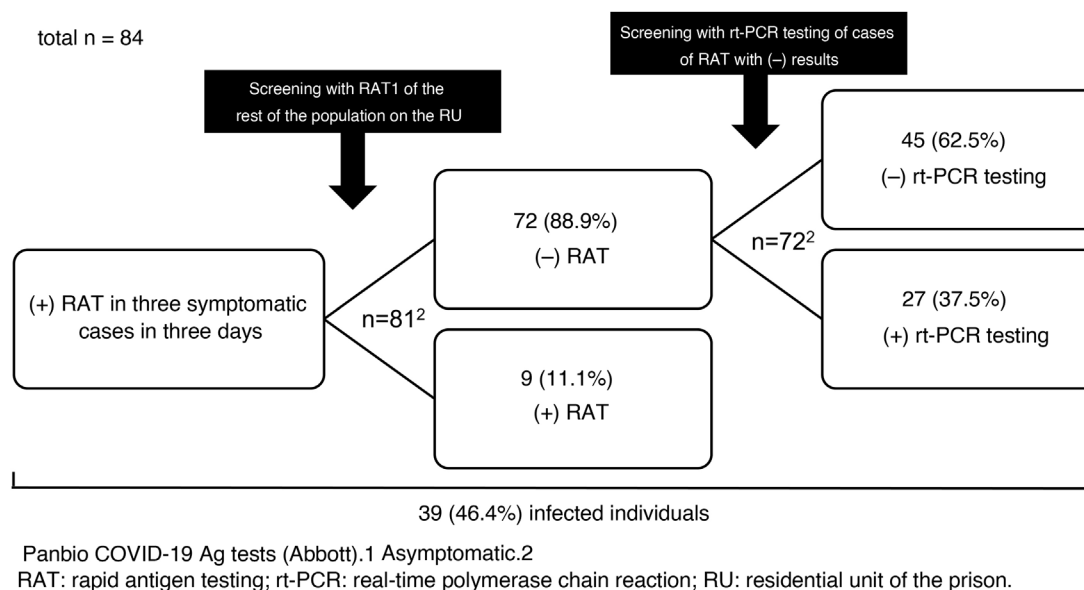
total n = 84

Screening with RAT1 of the rest of the population on the RU

Screening with rt-PCR testing of cases of RAT with (–) results

(+) RAT in three symptomatic cases in three days

n=81$^2$

72 (88.9%)
(–) RAT

9 (11.1%)
(+) RAT

n=72$^2$

45 (62.5%)
(–) rt-PCR testing

27 (37.5%)
(+) rt-PCR testing

39 (46.4%) infected individuals

Panbio COVID-19 Ag tests (Abbott).1 Asymptomatic.2
RAT: rapid antigen testing; rt-PCR: real-time polymerase chain reaction; RU: residential unit of the prison.